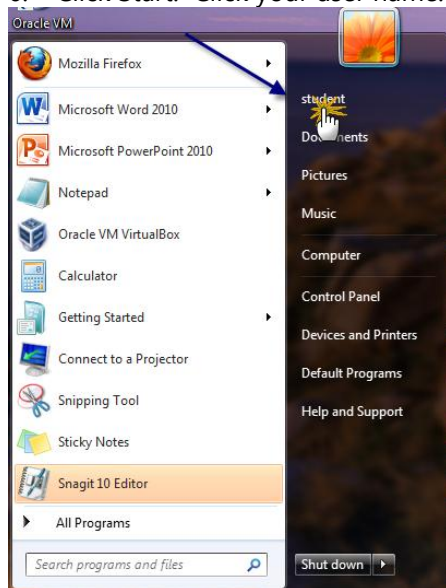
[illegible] Click Start. Click your user name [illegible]

Oracle VM

Mozilla Firefox

Microsoft Word 2010

Microsoft PowerPoint 2010

Notepad

Oracle VM VirtualBox

Calculator

Getting Started

Connect to a Projector

Snipping Tool

Sticky Notes

Snagit 10 Editor

All Programs

Search programs and files

student

Do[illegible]ents

Pictures

Music

Computer

Control Panel

Devices and Printers

Default Programs

Help and Support

Shut down